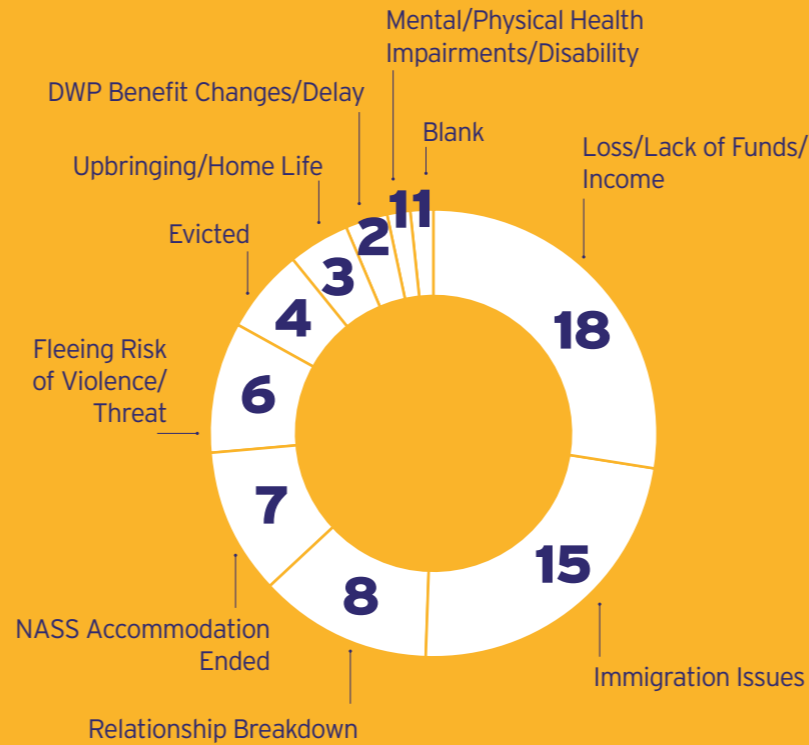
Mental/Physical Health Impairments/Disability

DWP Benefit Changes/Delay

Blank

Upbringing/Home Life

Loss/Lack of Funds/ Income

Evicted

Fleeing Risk of Violence/ Threat

NASS Accommodation Ended

Relationship Breakdown

Immigration Issues

1
1
2
3
4
6
7
8
15
18